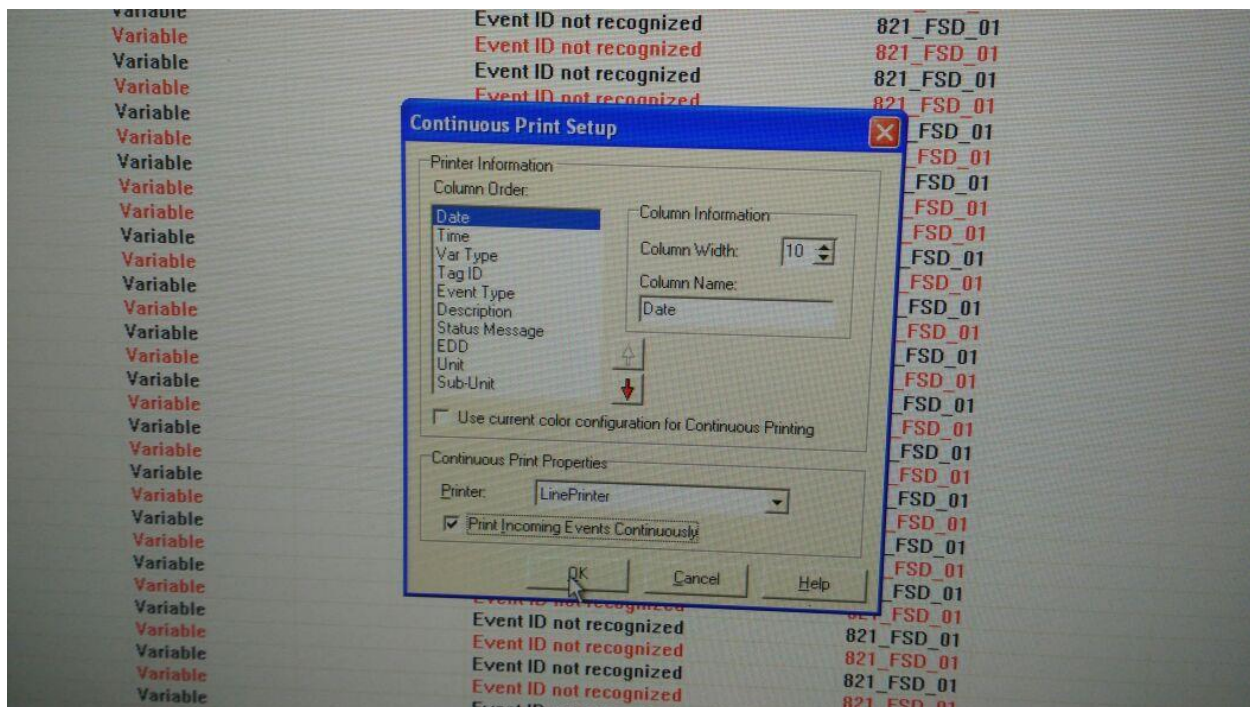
Variable
Variable
Variable
Variable
Variable
Variable
Variable
Variable
Variable
Variable
Variable
Variable
Variable
Variable
Variable
Variable
Variable
Variable
Variable
Variable
Variable
Variable
Variable
Variable
Variable
Variable
Variable
Variable

Event ID not recognized
Event ID not recognized
Event ID not recognized
Event ID not recognized

821_FSD_01
821_FSD_01
821_FSD_01
821_FSD_01
FSD_01
FSD_01
FSD_01
FSD_01
FSD_01
FSD_01
FSD_01
FSD_01
FSD_01
FSD_01
FSD_01
FSD_01
FSD_01
FSD_01
FSD_01
FSD_01
FSD_01
FSD_01
FSD_01

Continuous Print Setup

Printer Information
Column Order:
Date
Time
Var Type
Tag ID
Event Type
Description
Status Message
EDD
Unit
Sub-Unit

Column Information
Column Width: 10
Column Name:
Date

Use current color configuration for Continuous Printing

Continuous Print Properties
Printer: LinePrinter
Print Incoming Events Continuously

OK
Cancel
Help

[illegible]
Event ID not recognized
Event ID not recognized
Event ID not recognized
Event ID not recognized

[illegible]FSD_01
821_FSD_01
821_FSD_01
821_FSD_01
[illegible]